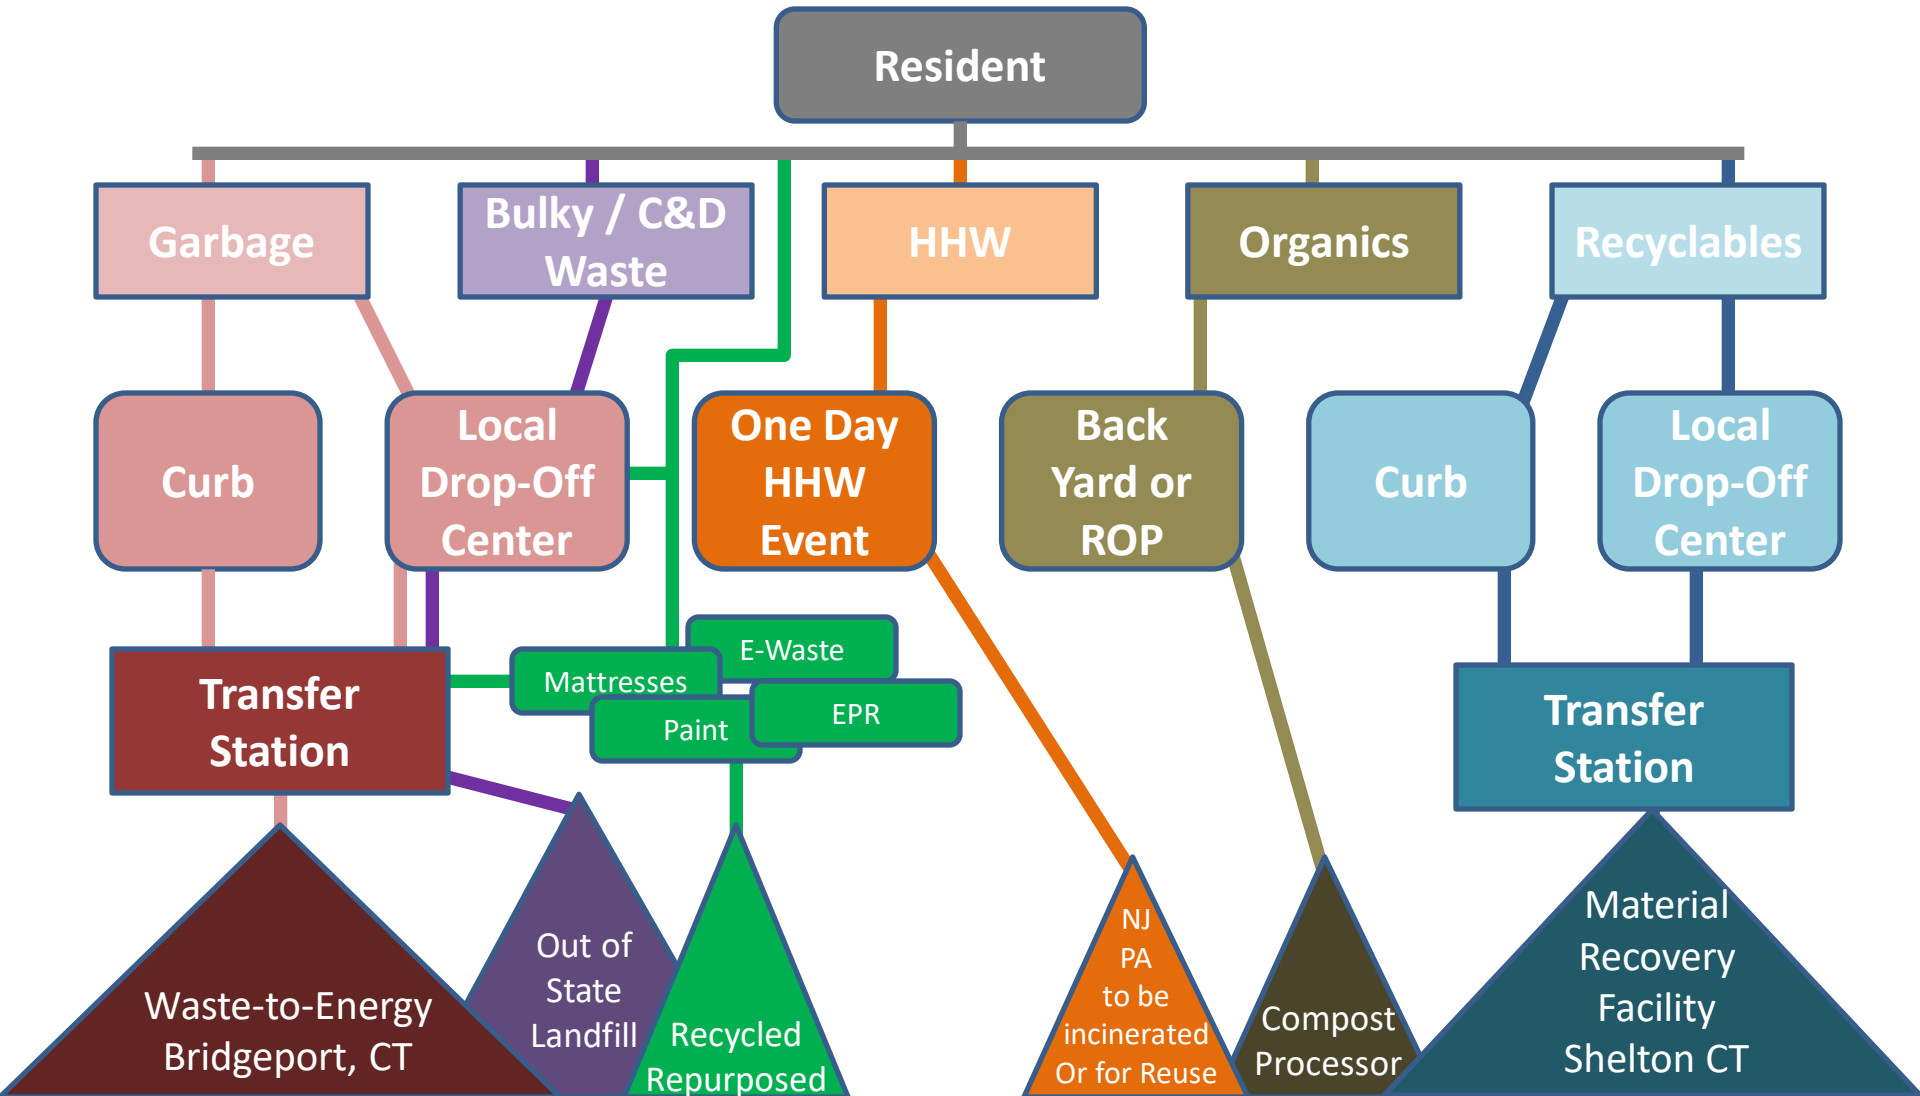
Resident

Garbage

Bulky / C&D Waste

HHW

Organics

Recyclables

Curb

Local Drop-Off Center

One Day HHW Event

Back Yard or ROP

Curb

Local Drop-Off Center

Transfer Station

E-Waste

Mattresses

EPR

Paint

Transfer Station

Waste-to-Energy Bridgeport, CT

Out of State Landfill

Recycled Repurposed

NJ PA to be incinerated Or for Reuse

Compost Processor

Material Recovery Facility Shelton CT